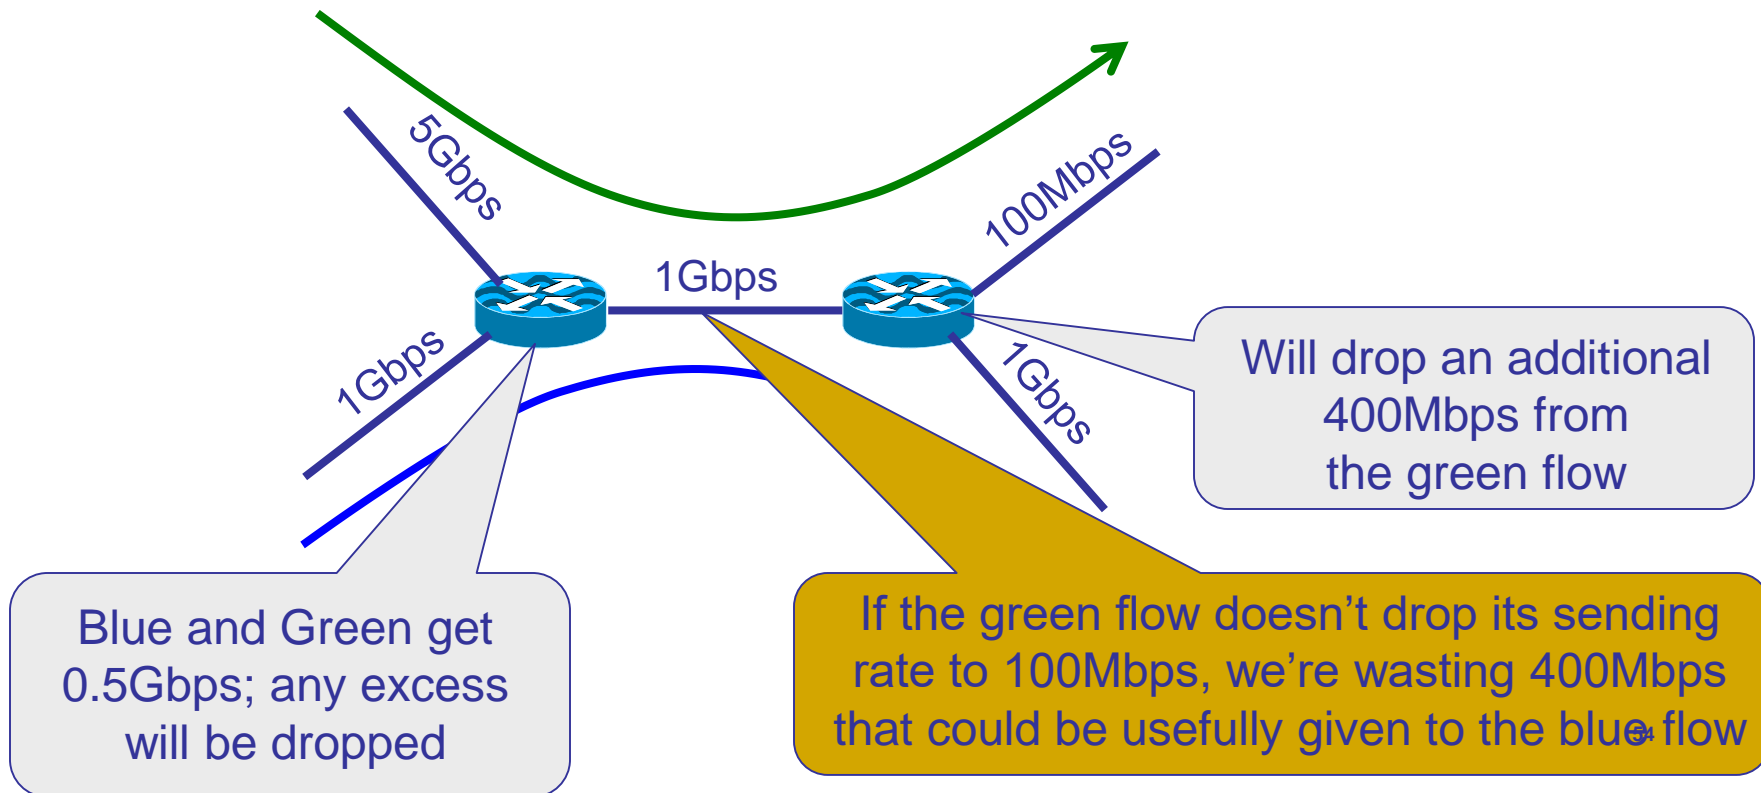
5Gbps

100Mbps

1Gbps

1Gbps

1Gbps

Will drop an additional 400Mbps from the green flow

Blue and Green get 0.5Gbps; any excess will be dropped

If the green flow doesn't drop its sending rate to 100Mbps, we're wasting 400Mbps that could be usefully given to the blue flow

54